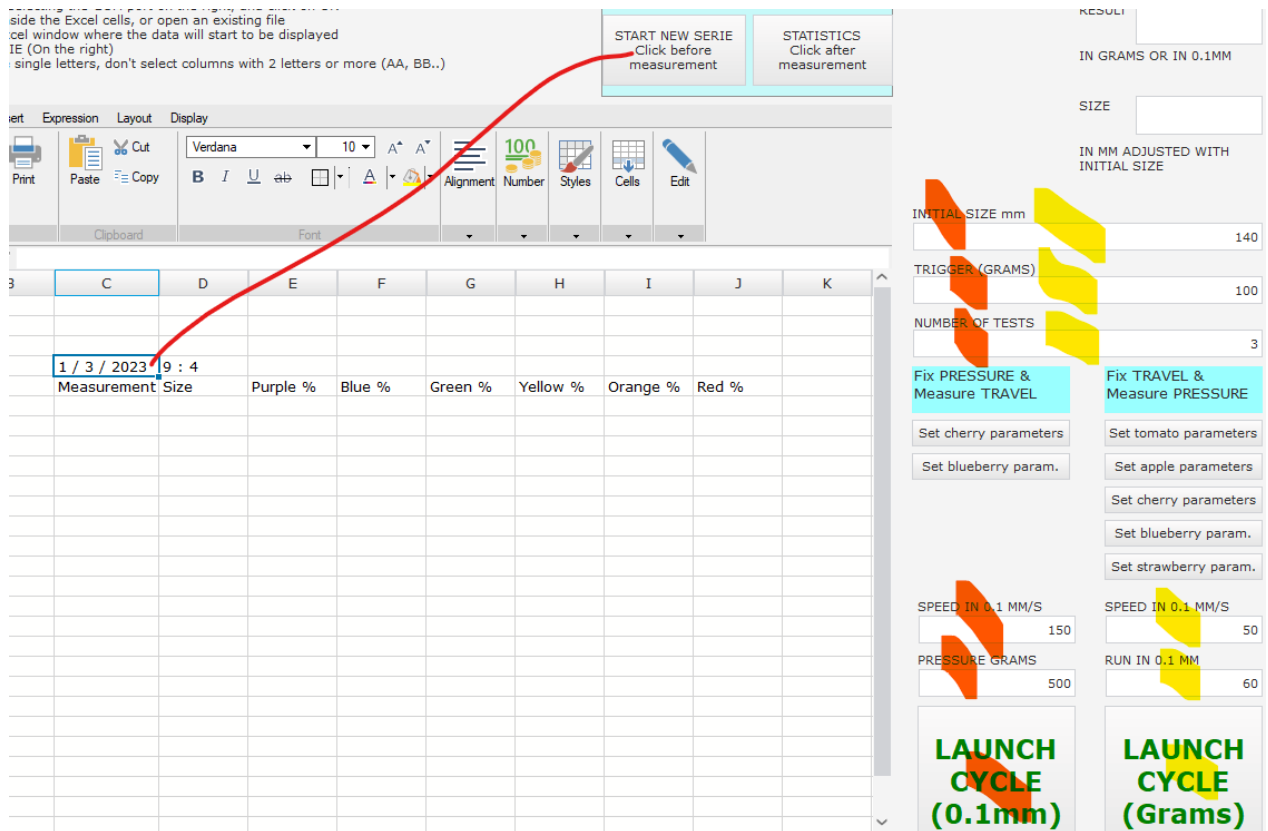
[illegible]
side the Excel cells, or open an existing file
cel window where the data will start to be displayed
IE (On the right)
single letters, don't select columns with 2 letters or more (AA, BB..)

START NEW SERIE
Click before measurement

STATISTICS
Click after measurement

RESULT

IN GRAMS OR IN 0.1MM

SIZE

IN MM ADJUSTED WITH INITIAL SIZE

ert Expression Layout Display

Print Paste Cut Copy Clipboard
Verdana 10
B I U ab
Font
Alignment Number Styles Cells Edit

| B | C | D | E | F | G | H | I | J | K |
|---|---|---|---|---|---|---|---|---|---|
| | 1 / 3 / 2023 | 9 : 4 | | | | | | | |
| | Measurement | Size | Purple % | Blue % | Green % | Yellow % | Orange % | Red % | |

INITIAL SIZE mm
140
TRIGGER (GRAMS)
100
NUMBER OF TESTS
3

Fix PRESSURE & Measure TRAVEL
Set cherry parameters
Set blueberry param.

Fix TRAVEL & Measure PRESSURE
Set tomato parameters
Set apple parameters
Set cherry parameters
Set blueberry param.
Set strawberry param.

SPEED IN 0.1 MM/S
150
PRESSURE GRAMS
500

SPEED IN 0.1 MM/S
50
RUN IN 0.1 MM
60

LAUNCH CYCLE (0.1mm)

LAUNCH CYCLE (Grams)